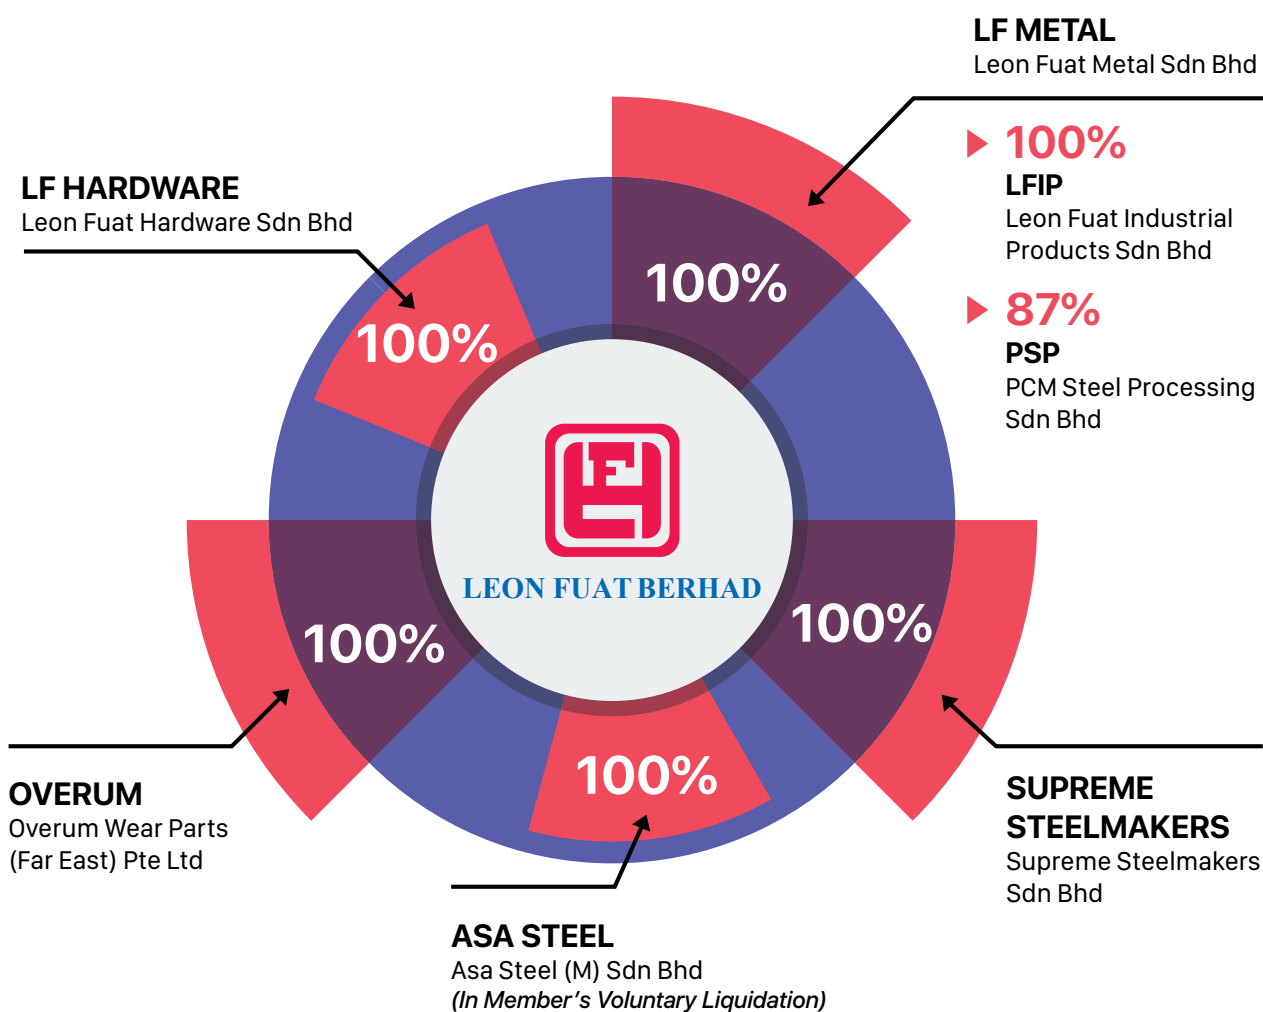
LF METAL
Leon Fuat Metal Sdn Bhd

100%
LFIP
Leon Fuat Industrial Products Sdn Bhd

87%
PSP
PCM Steel Processing Sdn Bhd

LF HARDWARE
Leon Fuat Hardware Sdn Bhd

100%

100%

LF
LEON FUAT BERHAD

100%

100%

100%

OVERUM
Overum Wear Parts (Far East) Pte Ltd

SUPREME STEELMAKERS
Supreme Steelmakers Sdn Bhd

ASA STEEL
Asa Steel (M) Sdn Bhd
*(In Member's Voluntary Liquidation)*